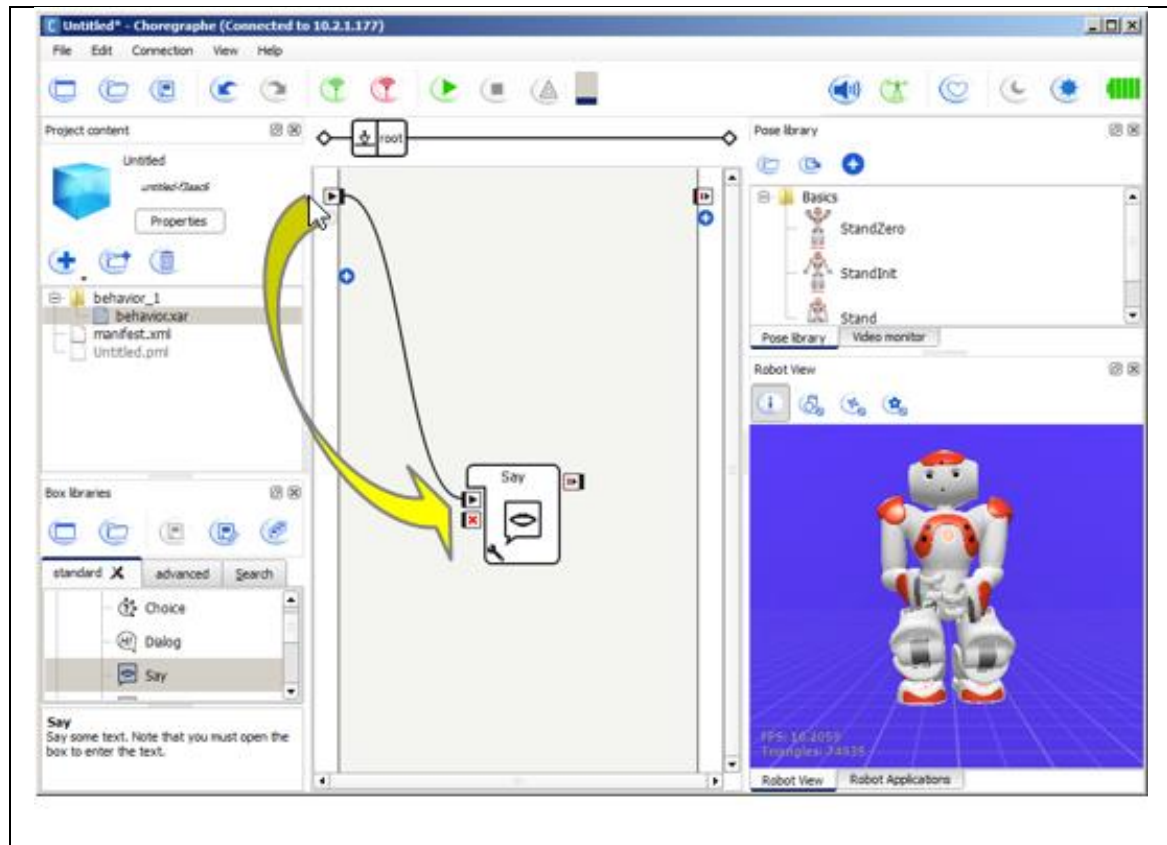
Untitled* - Choregraphe (Connected to 10.2.1.177)

File Edit Connection View Help

Project content

Untitled

untitled-f3aac6

Properties

behavior_1
behavior.xar
manifest.xml
Untitled.pml

root

Say

Box libraries

standard

advanced

Search

Choice

Dialog

Say

Say
Say some text. Note that you must open the box to enter the text.

Pose library

Basics

StandZero

StandInit

Stand

Pose library

Video monitor

Robot View

FPS: 16.2059
Triangles: 24935

Robot View

Robot Applications